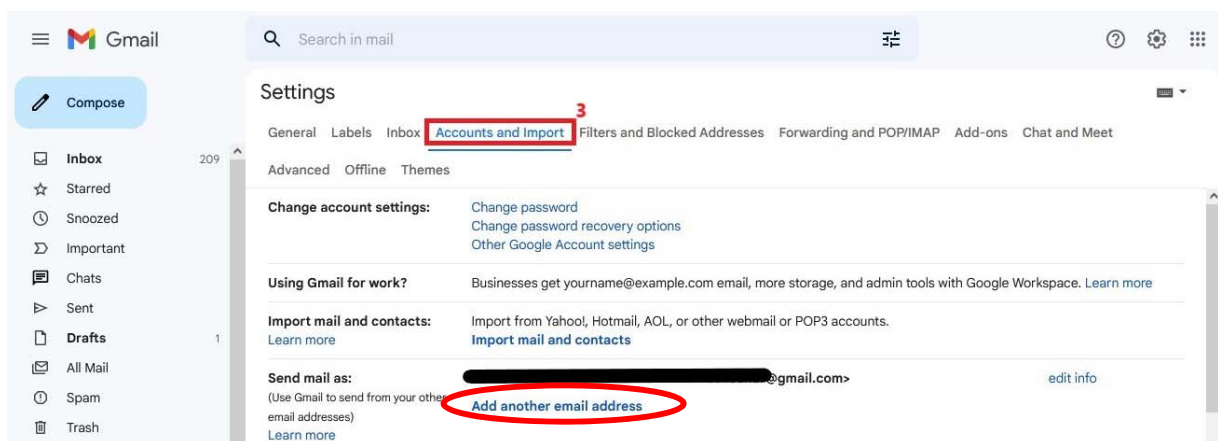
Gmail

Search in mail

Compose

Inbox 209
Starred
Snoozed
Important
Chats
Sent
Drafts 1
All Mail
Spam
Trash

Settings

General Labels Inbox Accounts and Import Filters and Blocked Addresses Forwarding and POP/IMAP Add-ons Chat and Meet
Advanced Offline Themes

3

| | | |
|---|---|---|
| **Change account settings:** | Change password<br>Change password recovery options<br>Other Google Account settings | |
| **Using Gmail for work?** | Businesses get yourname@example.com email, more storage, and admin tools with Google Workspace. Learn more | |
| **Import mail and contacts:**<br>Learn more | Import from Yahoo!, Hotmail, AOL, or other webmail or POP3 accounts.<br>**Import mail and contacts** | |
| **Send mail as:**<br>(Use Gmail to send from your other email addresses)<br>Learn more | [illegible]@gmail.com><br>**Add another email address** | edit info |